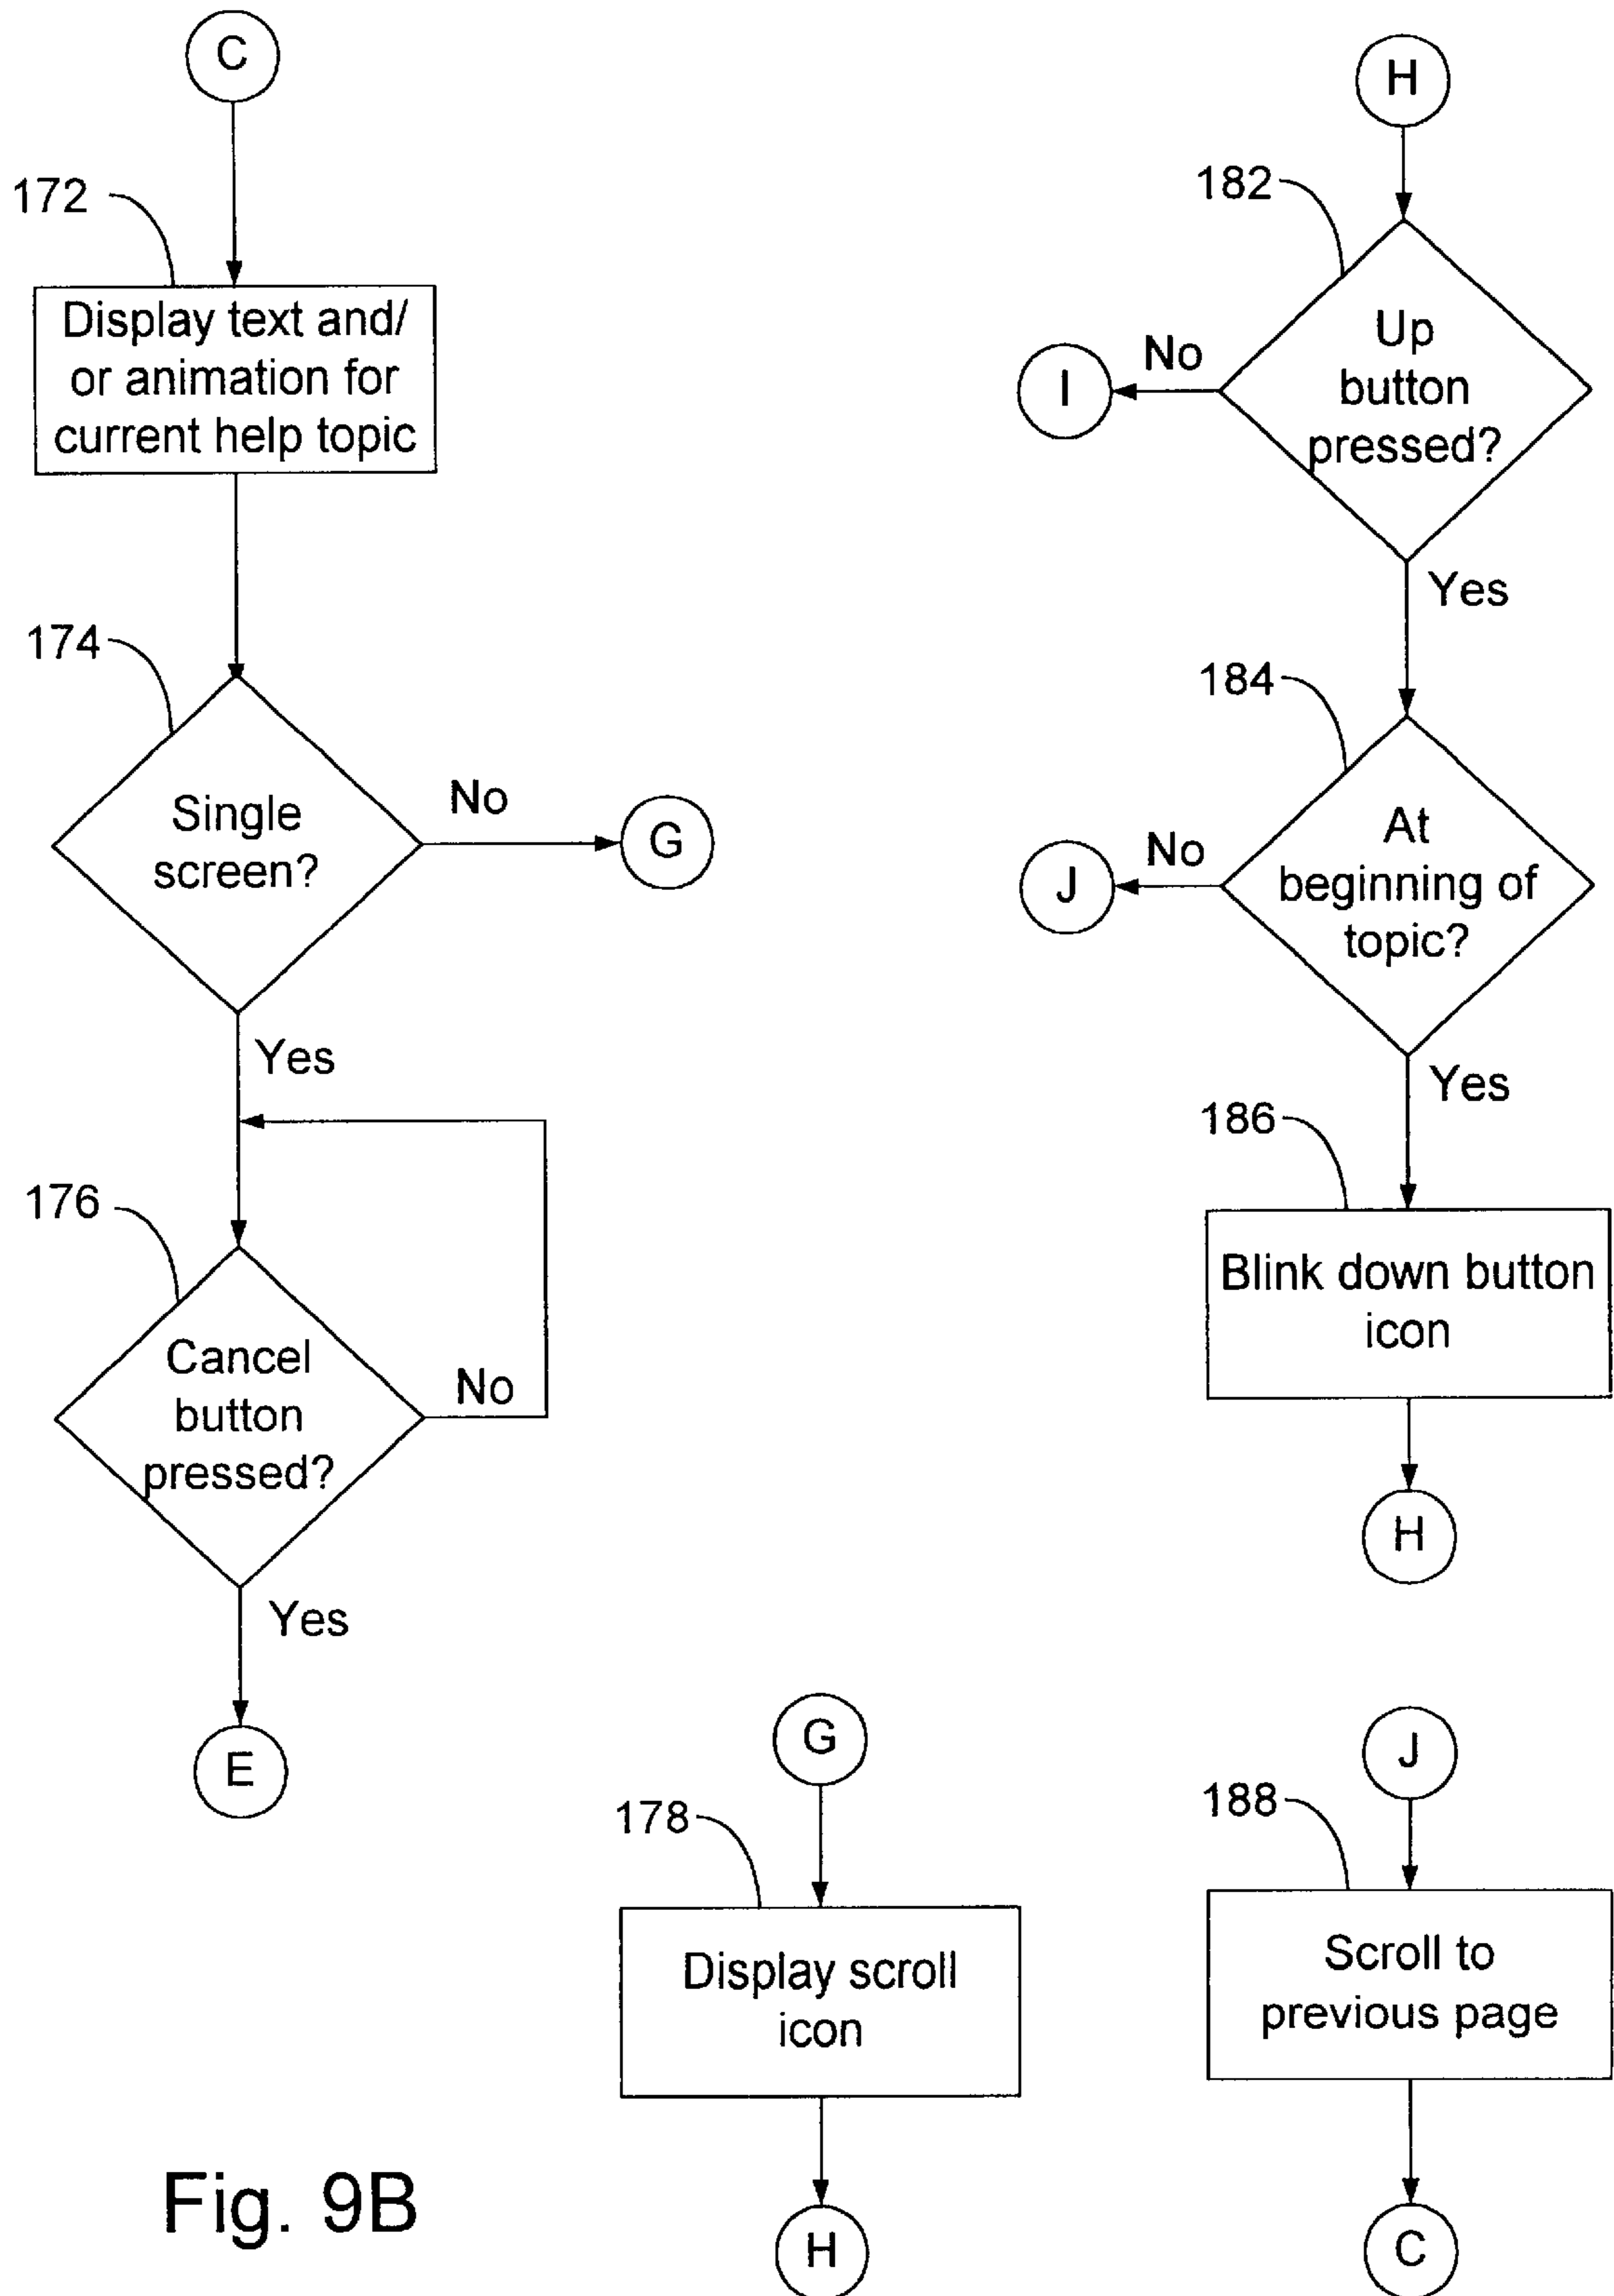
C

172

Display text and/ or animation for current help topic

174

Single screen?

No

G

Yes

176

Cancel button pressed?

No

Yes

E

H

182

Up button pressed?

No

I

Yes

184

At beginning of topic?

No

J

Yes

186

Blink down button icon

H

G

178

Display scroll icon

H

J

188

Scroll to previous page

C

Fig. 9B